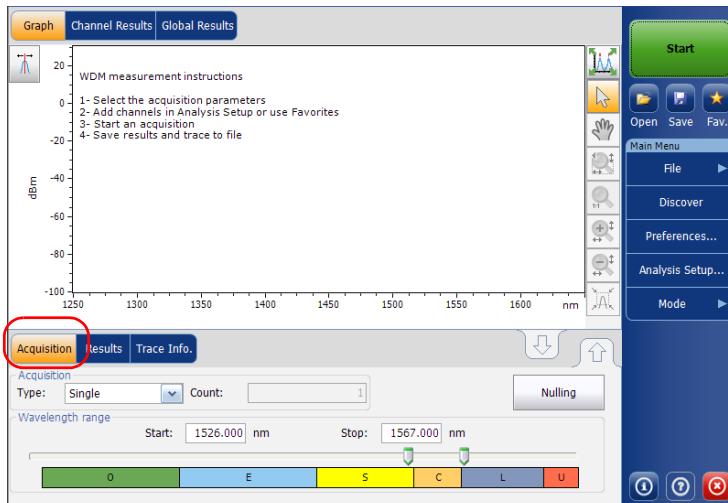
Graph Channel Results Global Results

Start

Open Save Fav.

Main Menu

File

Discover

Preferences...

Analysis Setup...

Mode

WDM measurement instructions

1- Select the acquisition parameters
2- Add channels in Analysis Setup or use Favorites
3- Start an acquisition
4- Save results and trace to file

20
0
-20
-40
-60
-80
-100

dBm

1250 1300 1350 1400 1450 1500 1550 1600 nm

Acquisition Results Trace Info.

Acquisition
Type: Single Count: 1

Nulling

Wavelength range
Start: 1526.000 nm Stop: 1567.000 nm

| O | E | S | C | L | U |
|---|---|---|---|---|---|